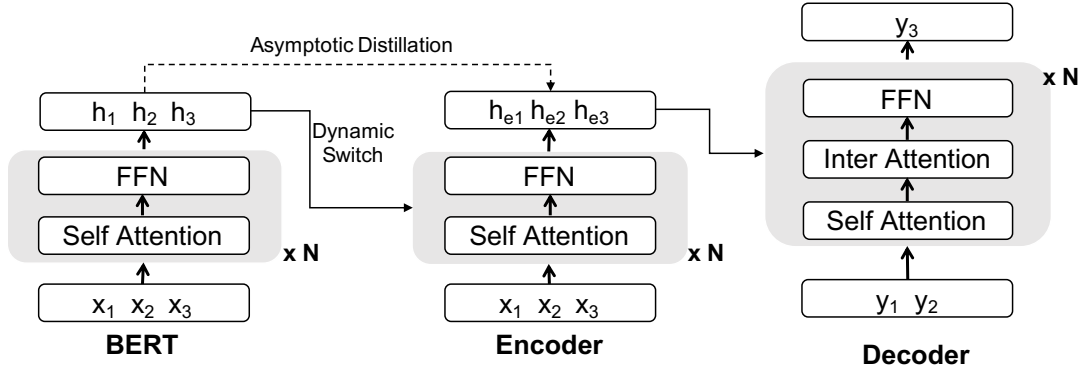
Asymptotic Distillation

$y_3$

x N

FFN

$h_1$ $h_2$ $h_3$

Dynamic Switch

$h_{e1}$ $h_{e2}$ $h_{e3}$

Inter Attention

FFN

FFN

Self Attention

Self Attention

Self Attention

x N

x N

$x_1$ $x_2$ $x_3$

$x_1$ $x_2$ $x_3$

$y_1$ $y_2$

BERT

Encoder

Decoder